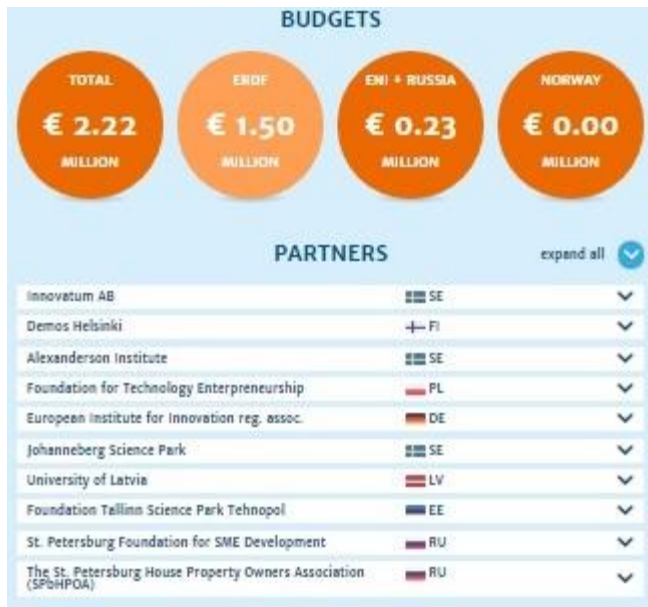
BUDGETS

TOTAL
€ 2.22
MILLION

ERDF
€ 1.50
MILLION

ENI + RUSSIA
€ 0.23
MILLION

NORWAY
€ 0.00
MILLION

PARTNERS

expand all

| | |
|---|---|
| Innovatum AB | SE |
| Demos Helsinki | FI |
| Alexanderson Institute | SE |
| Foundation for Technology Enterpreneurship | PL |
| European Institute for Innovation reg. assoc. | DE |
| Johanneberg Science Park | SE |
| University of Latvia | LV |
| Foundation Tallinn Science Park Tehnopol | EE |
| St. Petersburg Foundation for SME Development | RU |
| The St. Petersburg House Property Owners Association (SPbHPOA) | RU |